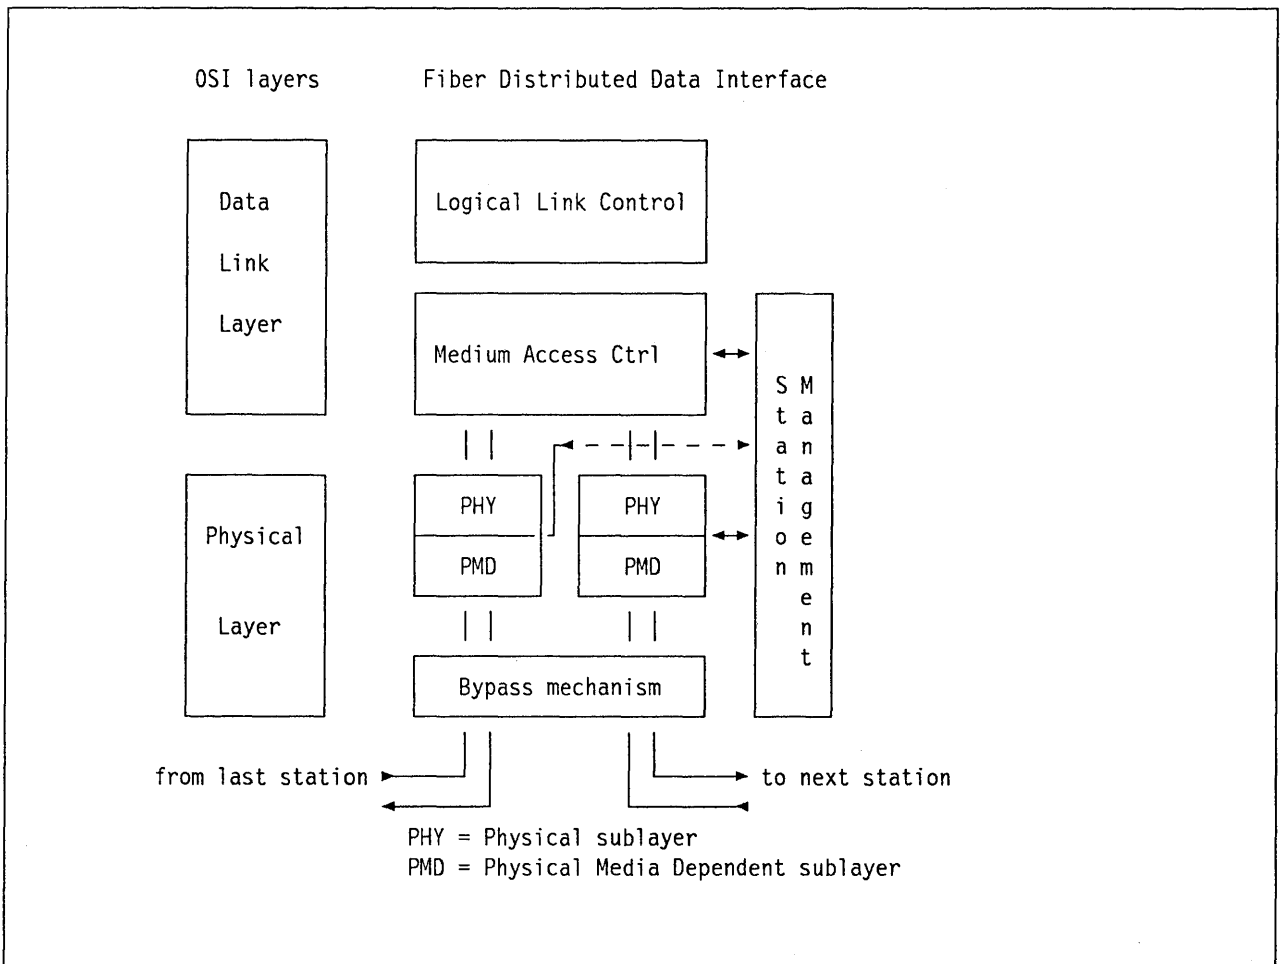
OSI layers

Fiber Distributed Data Interface

Data Link Layer

Logical Link Control

Medium Access Ctrl

Station Management

Physical Layer

PHY

PMD

PHY

PMD

Bypass mechanism

from last station

to next station

PHY = Physical sublayer
PMD = Physical Media Dependent sublayer